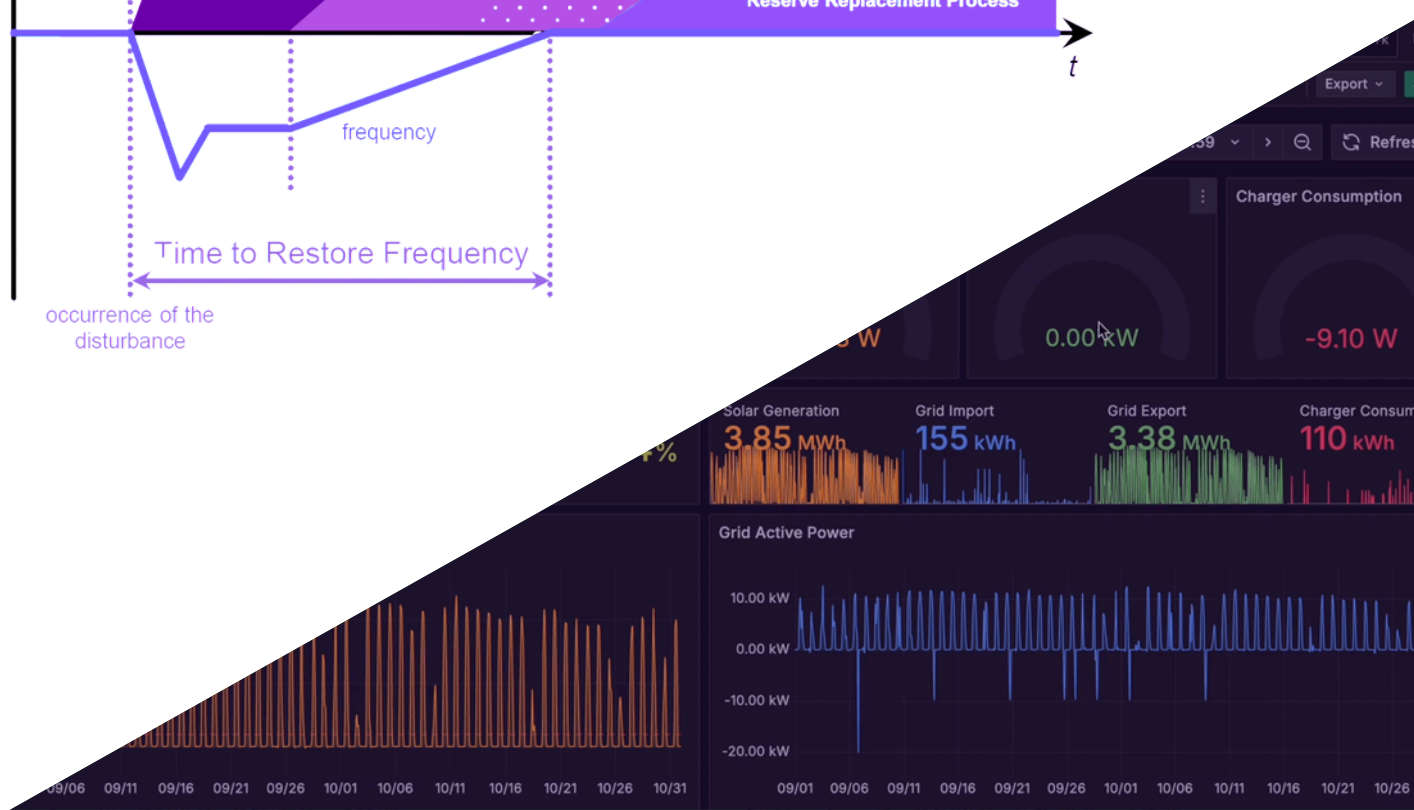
Reserve Replacement Process

t

frequency

Time to Restore Frequency

occurrence of the disturbance

Export

39

Refres

Charger Consumption

W

0.00 kW

-9.10 W

%

Solar Generation
3.85 MWh

Grid Import
155 kWh

Grid Export
3.38 MWh

Charger Consum
110 kWh

Grid Active Power

10.00 kW
0.00 kW
-10.00 kW
-20.00 kW

09/01 09/06 09/11 09/16 09/21 09/26 10/01 10/06 10/11 10/16 10/21 10/26

09/06 09/11 09/16 09/21 09/26 10/01 10/06 10/11 10/16 10/21 10/26 10/31